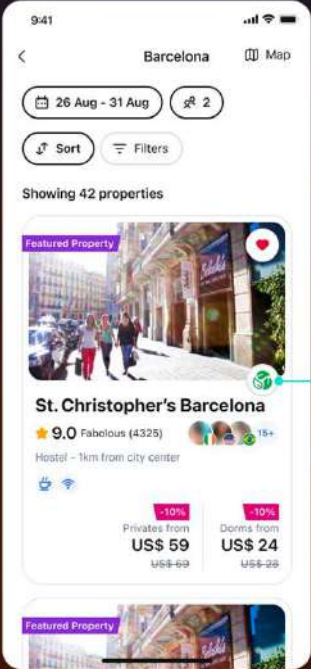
9:41

Barcelona

Map

26 Aug - 31 Aug

2

Sort

Filters

Showing 42 properties

Featured Property

St. Christopher's Barcelona

9.0 Fabulous (4325)

15+

Hostel - 1km from city center

-10%

Privates from

US$ 59

US$ 69

-10%

Dorms from

US$ 24

US$ 28

Featured Property